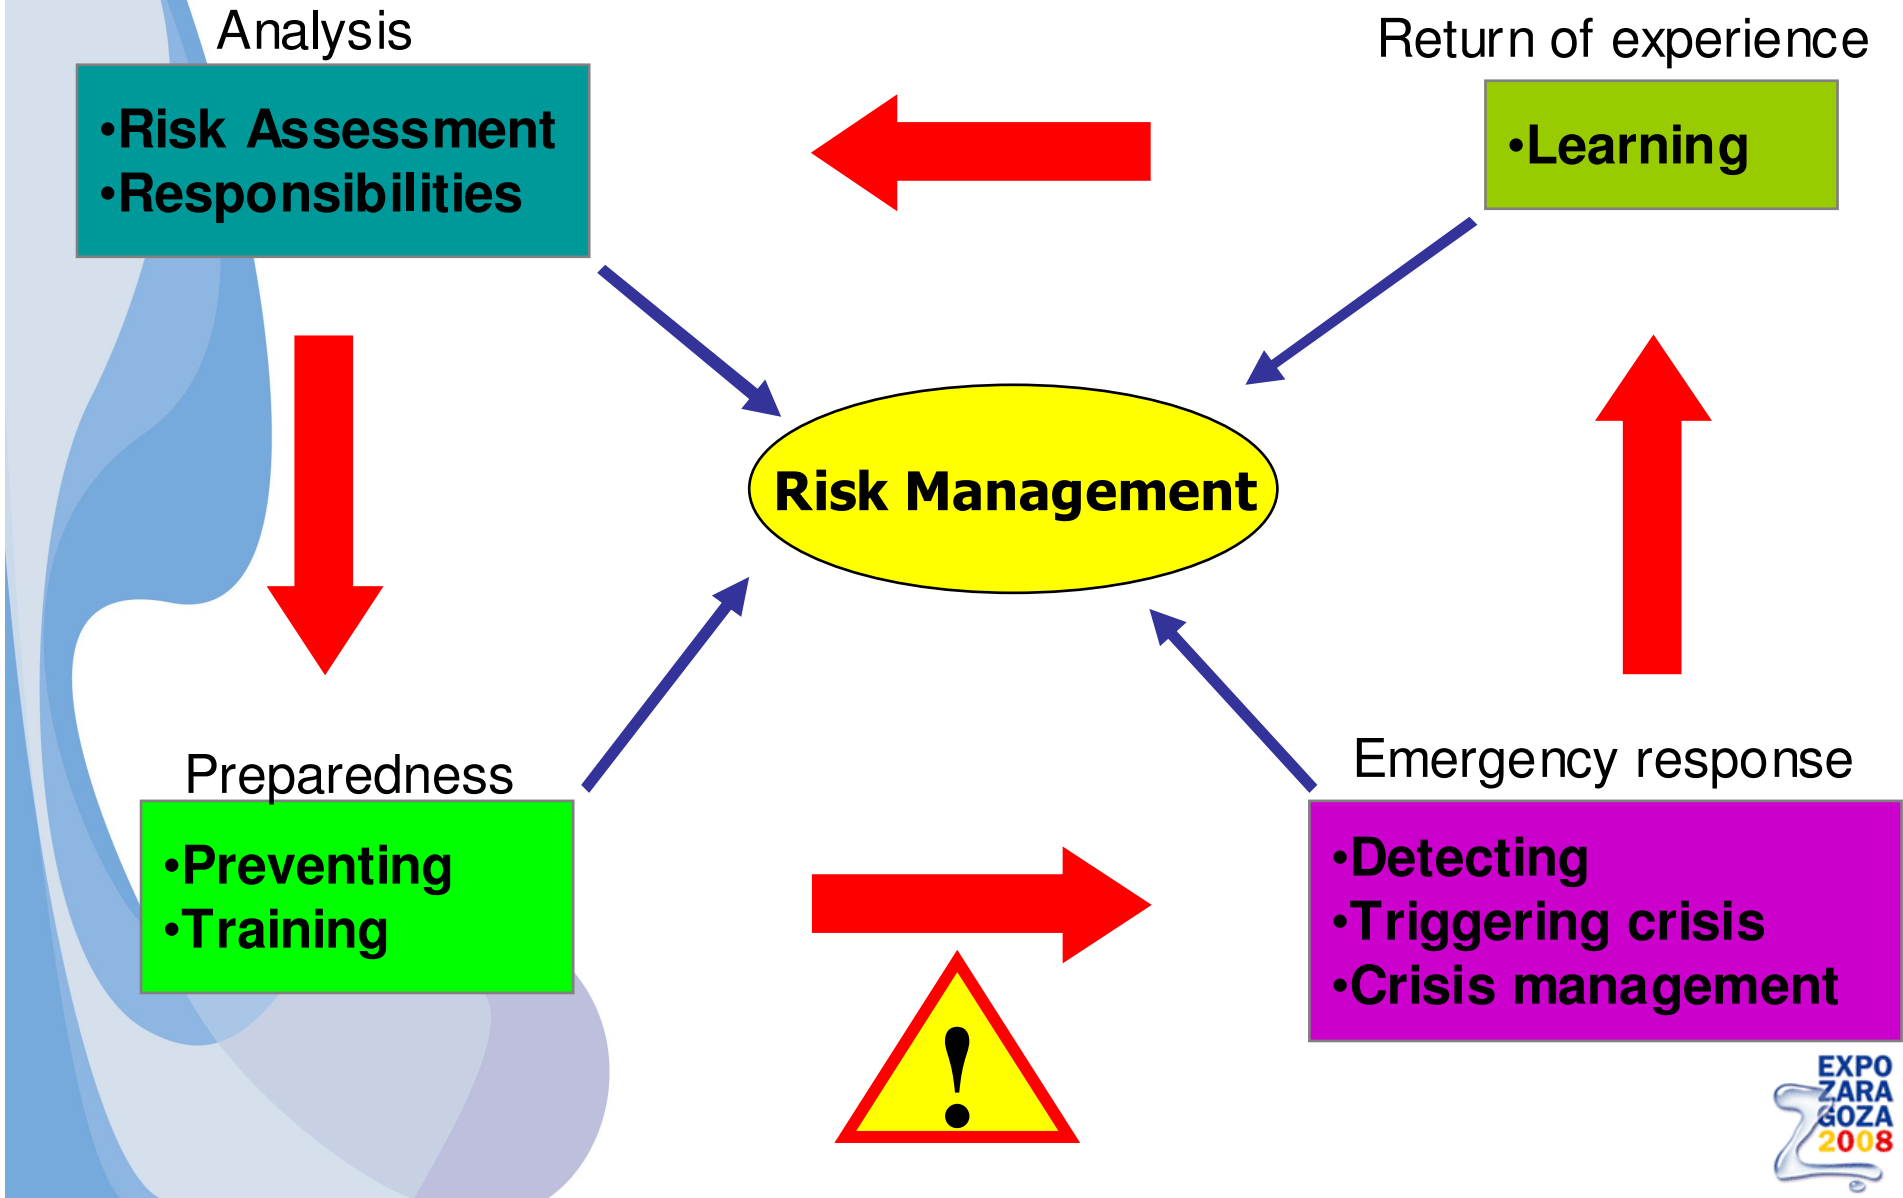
Analysis

•Risk Assessment
•Responsibilities

Return of experience

•Learning

Risk Management

Preparedness

•Preventing
•Training

Emergency response

•Detecting
•Triggering crisis
•Crisis management

!

EXPO
ZARA
GOZA
2008